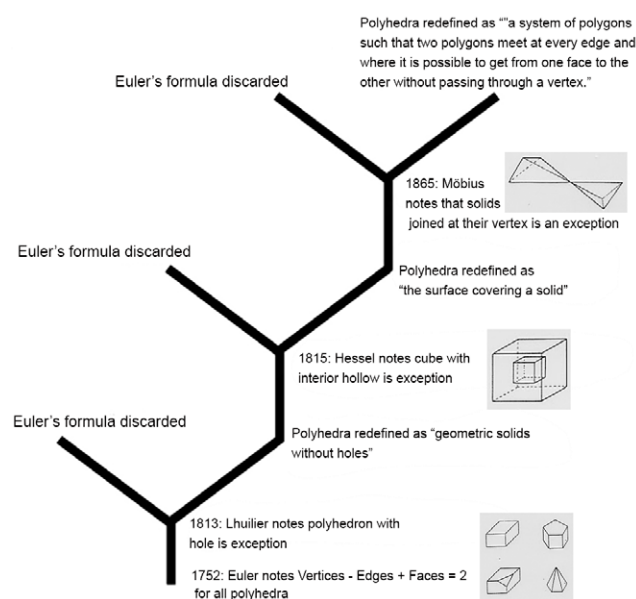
Polyhedra redefined as ""a system of polygons such that two polygons meet at every edge and where it is possible to get from one face to the other without passing through a vertex."

Euler's formula discarded

1865: Möbius notes that solids joined at their vertex is an exception

Euler's formula discarded

Polyhedra redefined as "the surface covering a solid"

1815: Hessel notes cube with interior hollow is exception

Euler's formula discarded

Polyhedra redefined as "geometric solids without holes"

1813: Lhuilier notes polyhedron with hole is exception

1752: Euler notes Vertices - Edges + Faces = 2 for all polyhedra